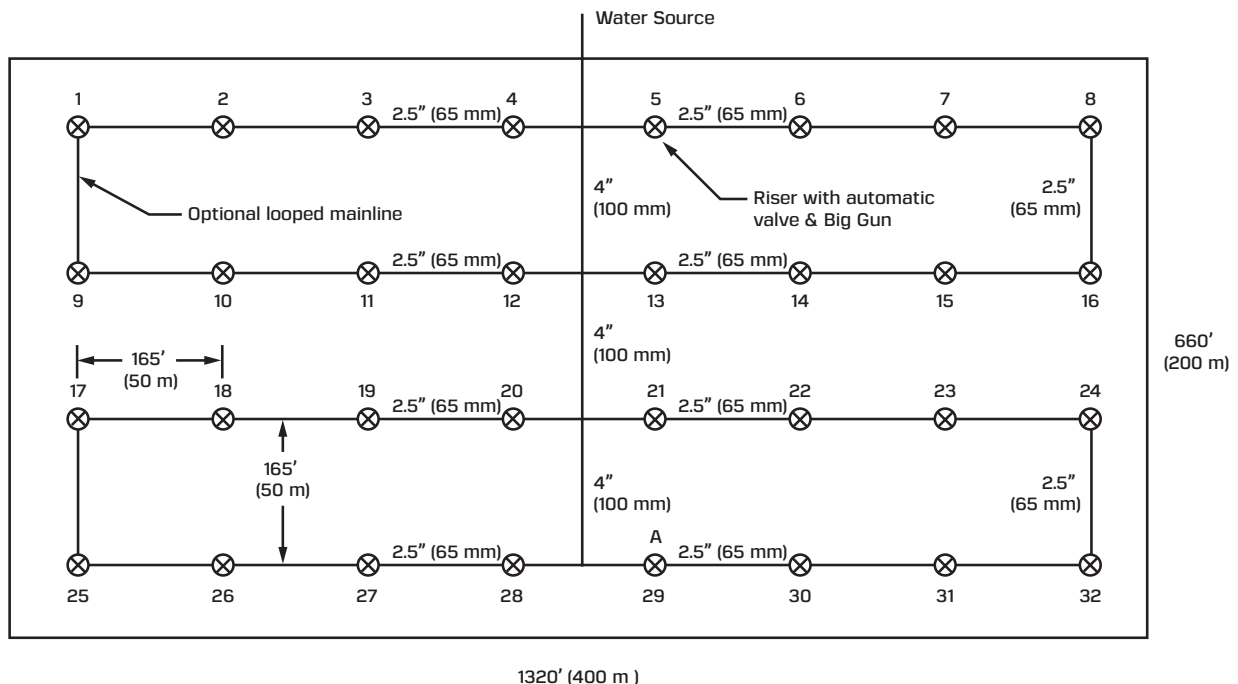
Water Source

1 2 3 2.5" (65 mm) 4 5 2.5" (65 mm) 6 7 8

Optional looped mainline

4" (100 mm)

Riser with automatic valve & Big Gun

2.5" (65 mm)

2.5" (65 mm) 2.5" (65 mm)

9 10 11 12 13 14 15 16

4" (100 mm)

660' (200 m)

165' (50 m)

17 18 19 2.5" (65 mm) 20 21 2.5" (65 mm) 22 23 24

165' (50 m)

4" (100 mm)

2.5" (65 mm)

A

2.5" (65 mm) 2.5" (65 mm)

25 26 27 28 29 30 31 32

1320' (400 m )